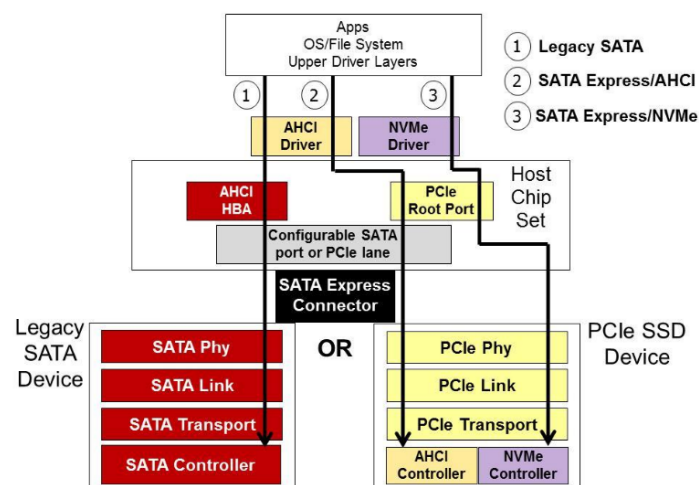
Apps
OS/File System
Upper Driver Layers

1 Legacy SATA
2 SATA Express/AHCI
3 SATA Express/NVMe

1
2
3

AHCI Driver
NVMe Driver

Host Chip Set

AHCI HBA
PCIe Root Port
Configurable SATA port or PCIe lane

SATA Express Connector

Legacy SATA Device

SATA Phy
SATA Link
SATA Transport
SATA Controller

OR

PCIe SSD Device

PCIe Phy
PCIe Link
PCIe Transport
AHCI Controller
NVMe Controller